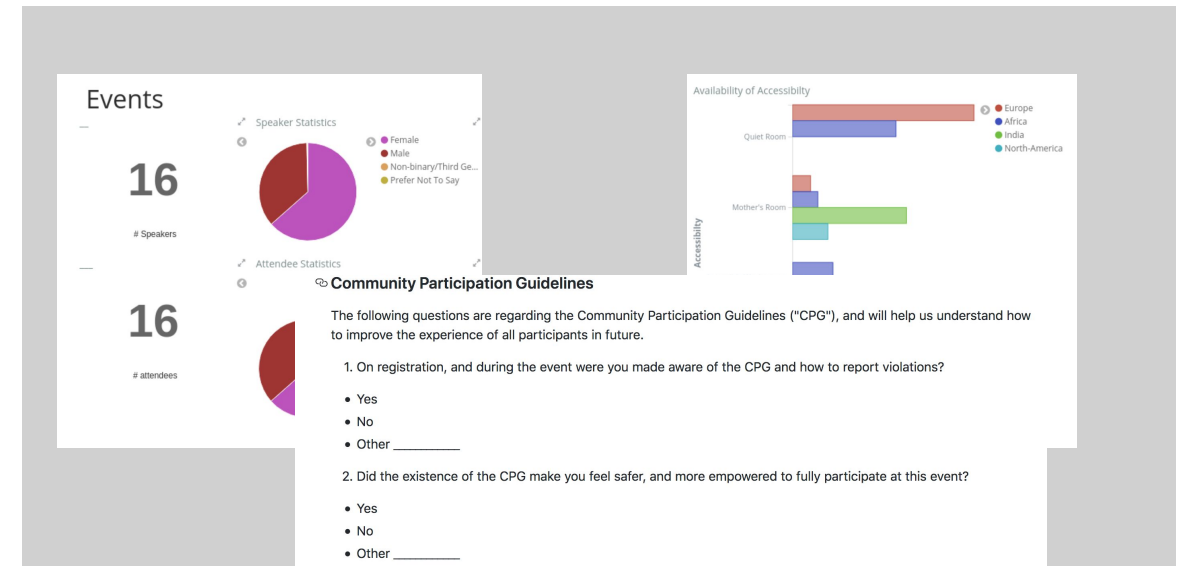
Events

—

16

# Speakers

—

16

# attendees

Speaker Statistics

Female
Male
Non-binary/Third Ge...
Prefer Not To Say

Attendee Statistics

Availability of Accessibilty

Europe
Africa
India
North-America

Quiet Room

Mother's Room

Accessibilty

Community Participation Guidelines

The following questions are regarding the Community Participation Guidelines ("CPG"), and will help us understand how to improve the experience of all participants in future.

1. On registration, and during the event were you made aware of the CPG and how to report violations?

• Yes
• No
• Other _________

2. Did the existence of the CPG make you feel safer, and more empowered to fully participate at this event?

• Yes
• No
• Other _________